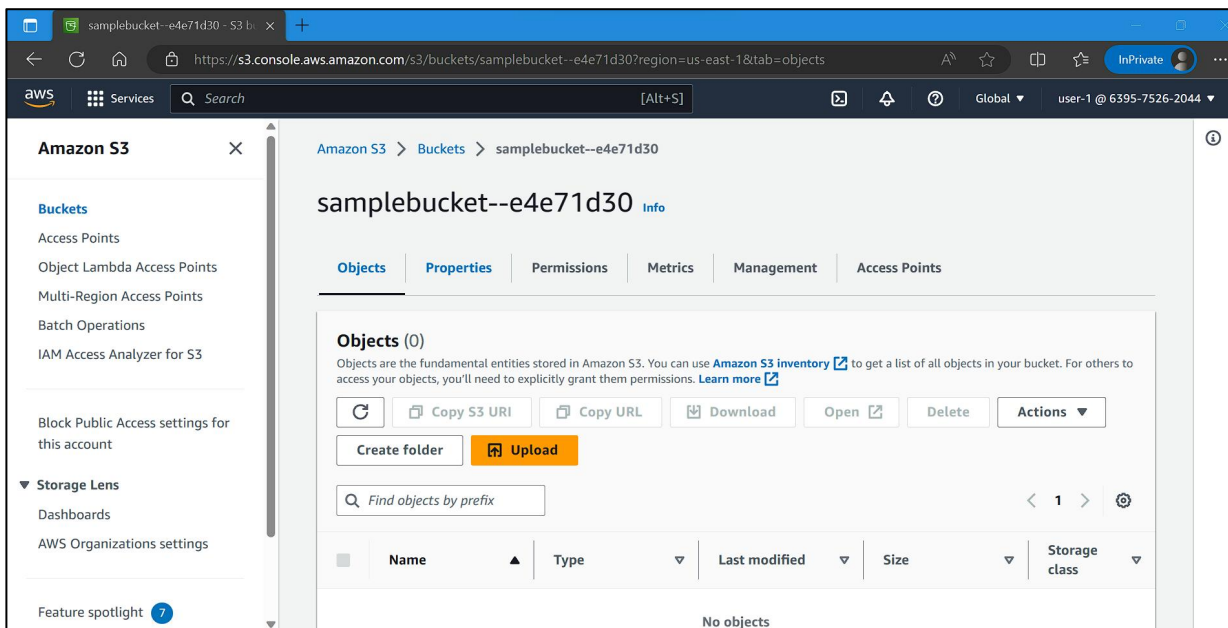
samplebucket--e4e71d30 - S3 b
https://s3.console.aws.amazon.com/s3/buckets/samplebucket--e4e71d30?region=us-east-1&tab=objects
InPrivate
aws Services Search [Alt+S]
Global ▼ user-1 @ 6395-7526-2044 ▼

Amazon S3

Buckets
Access Points
Object Lambda Access Points
Multi-Region Access Points
Batch Operations
IAM Access Analyzer for S3

Block Public Access settings for this account

▼ Storage Lens
Dashboards
AWS Organizations settings

Feature spotlight 7

Amazon S3 > Buckets > samplebucket--e4e71d30

samplebucket--e4e71d30 Info

Objects Properties Permissions Metrics Management Access Points

Objects (0)
Objects are the fundamental entities stored in Amazon S3. You can use Amazon S3 inventory to get a list of all objects in your bucket. For others to access your objects, you'll need to explicitly grant them permissions. Learn more

Copy S3 URI Copy URL Download Open Delete Actions ▼
Create folder Upload

Find objects by prefix
1

| Name ▲ | Type | Last modified | Size | Storage class |
|---|---|---|---|---|

No objects